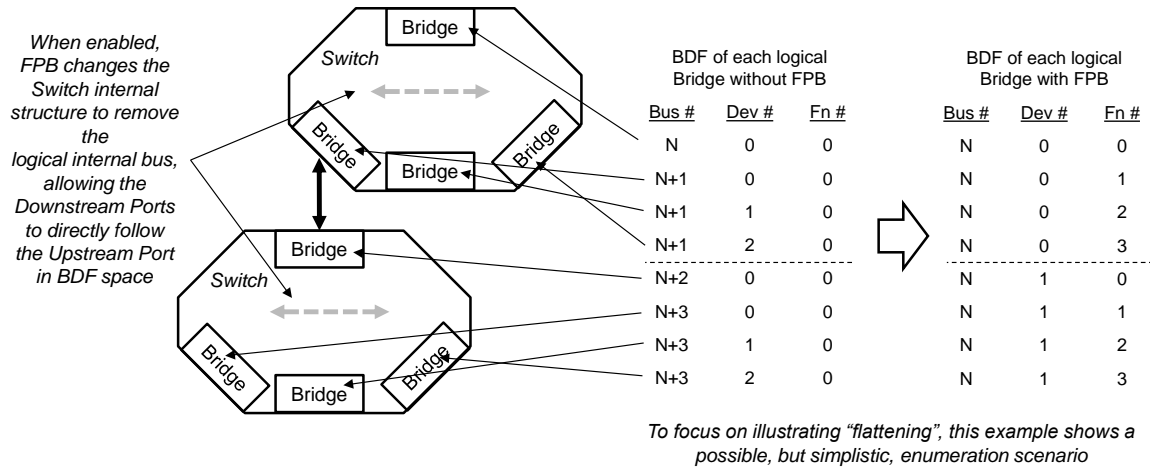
When enabled, FPB changes the Switch internal structure to remove the logical internal bus, allowing the Downstream Ports to directly follow the Upstream Port in BDF space

Switch

Bridge

Bridge

Bridge

Bridge

Switch

Bridge

Bridge

Bridge

Bridge

BDF of each logical Bridge without FPB

| Bus # | Dev # | Fn # |
|---|---|---|
| N | 0 | 0 |
| N+1 | 0 | 0 |
| N+1 | 1 | 0 |
| N+1 | 2 | 0 |
| N+2 | 0 | 0 |
| N+3 | 0 | 0 |
| N+3 | 1 | 0 |
| N+3 | 2 | 0 |

BDF of each logical Bridge with FPB

| Bus # | Dev # | Fn # |
|---|---|---|
| N | 0 | 0 |
| N | 0 | 1 |
| N | 0 | 2 |
| N | 0 | 3 |
| N | 1 | 0 |
| N | 1 | 1 |
| N | 1 | 2 |
| N | 1 | 3 |

To focus on illustrating “flattening”, this example shows a possible, but simplistic, enumeration scenario